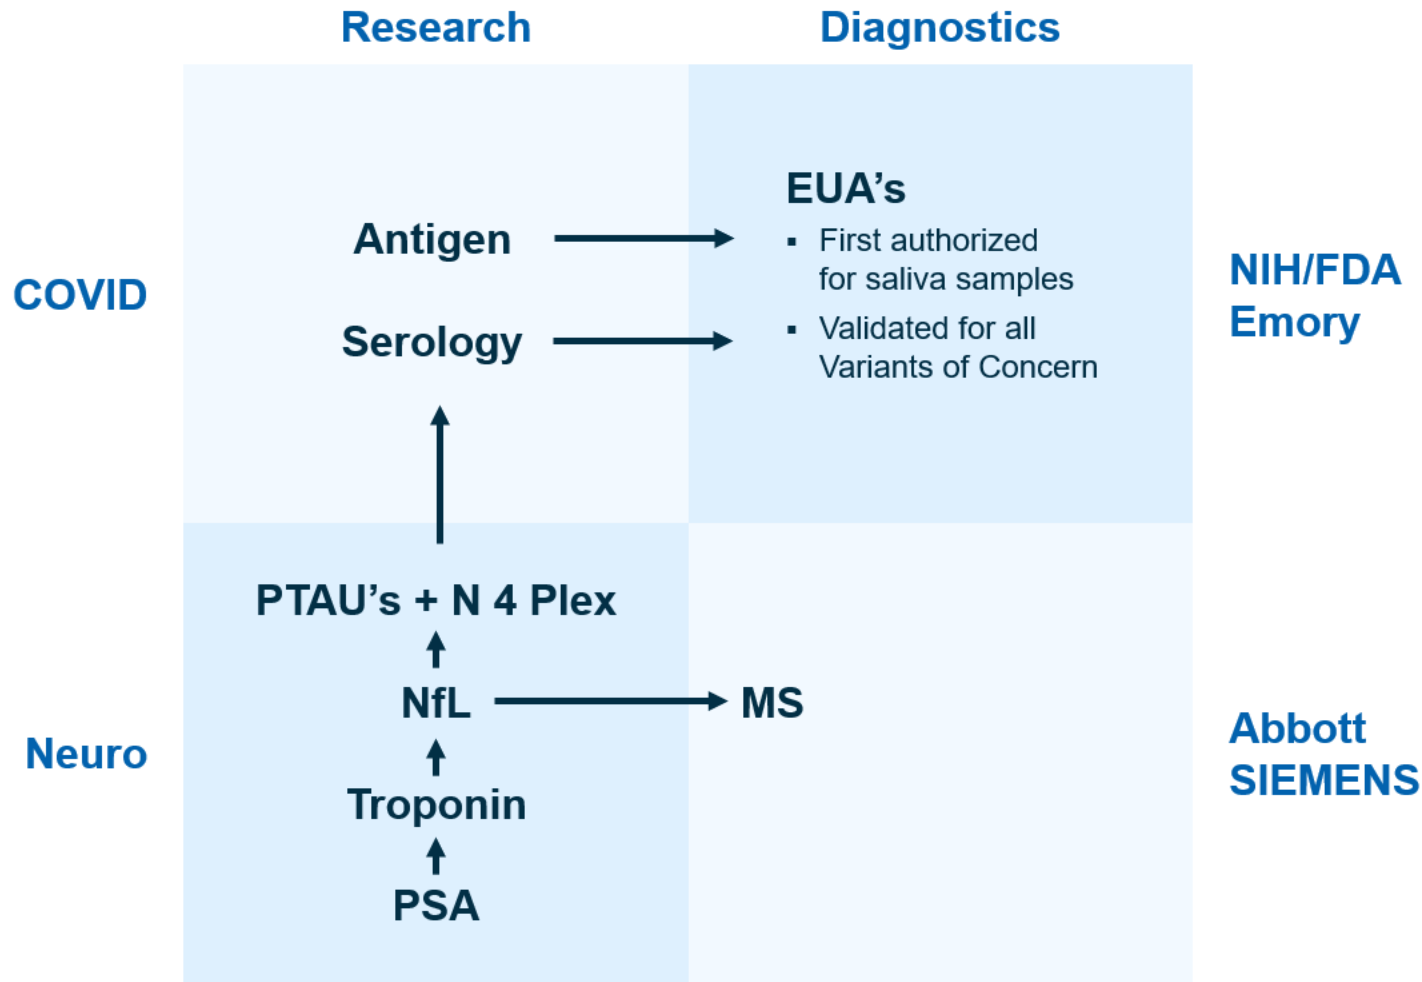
Research

Diagnostics

COVID

Antigen

Serology

EUA’s

- First authorized for saliva samples
- Validated for all Variants of Concern

NIH/FDA
Emory

PTAU’s + N 4 Plex

NfL

MS

Troponin

PSA

Neuro

Abbott
SIEMENS